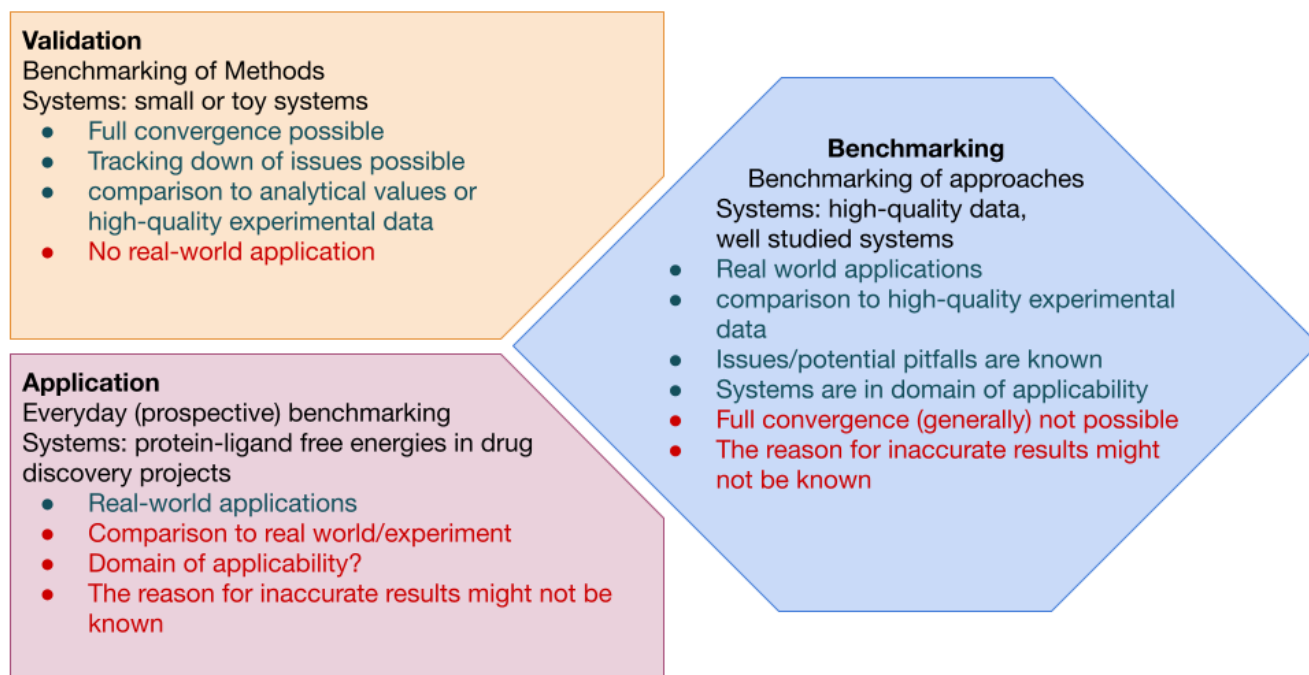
**Validation**
Benchmarking of Methods
Systems: small or toy systems

- Full convergence possible
- Tracking down of issues possible
- comparison to analytical values or high-quality experimental data
- No real-world application

**Benchmarking**
Benchmarking of approaches
Systems: high-quality data, well studied systems

- Real world applications
- comparison to high-quality experimental data
- Issues/potential pitfalls are known
- Systems are in domain of applicability
- Full convergence (generally) not possible
- The reason for inaccurate results might not be known

**Application**
Everyday (prospective) benchmarking
Systems: protein-ligand free energies in drug discovery projects

- Real-world applications
- Comparison to real world/experiment
- Domain of applicability?
- The reason for inaccurate results might not be known